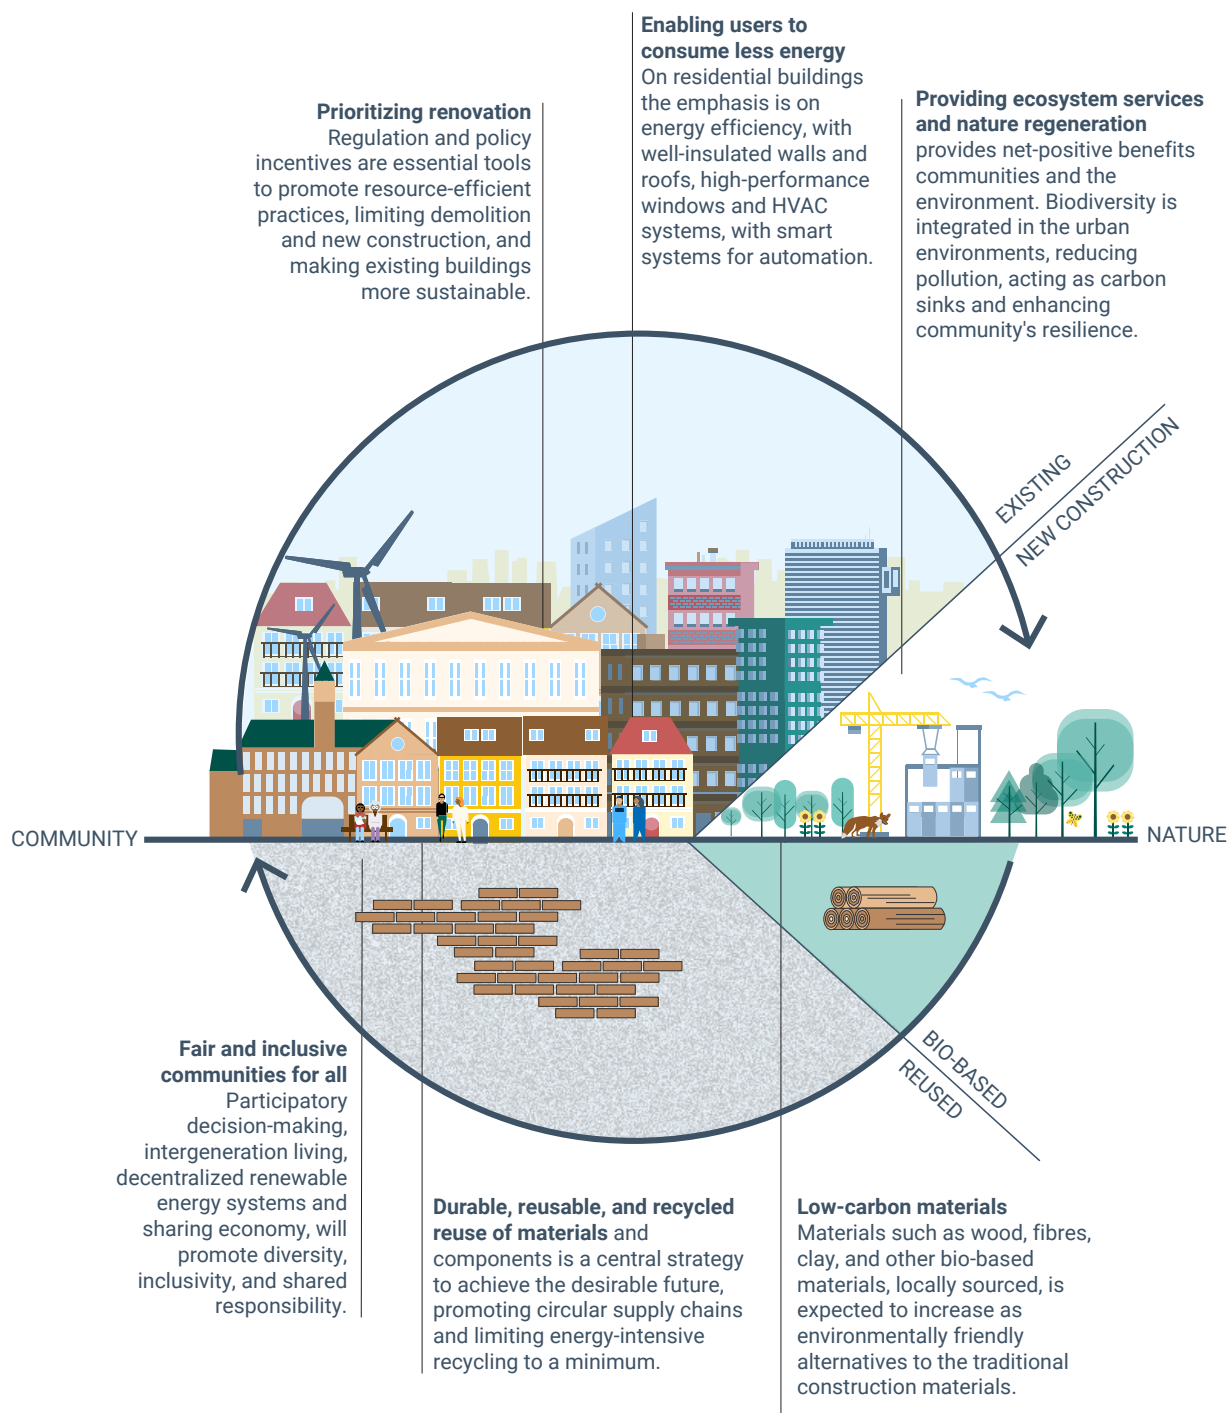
**Prioritizing renovation**
Regulation and policy incentives are essential tools to promote resource-efficient practices, limiting demolition and new construction, and making existing buildings more sustainable.

**Enabling users to consume less energy**
On residential buildings the emphasis is on energy efficiency, with well-insulated walls and roofs, high-performance windows and HVAC systems, with smart systems for automation.

**Providing ecosystem services and nature regeneration**
provides net-positive benefits communities and the environment. Biodiversity is integrated in the urban environments, reducing pollution, acting as carbon sinks and enhancing community's resilience.

EXISTING

NEW CONSTRUCTION

COMMUNITY

NATURE

BIO-BASED

REUSED

**Fair and inclusive communities for all**
Participatory decision-making, intergeneration living, decentralized renewable energy systems and sharing economy, will promote diversity, inclusivity, and shared responsibility.

**Durable, reusable, and recycled reuse of materials** and components is a central strategy to achieve the desirable future, promoting circular supply chains and limiting energy-intensive recycling to a minimum.

**Low-carbon materials**
Materials such as wood, fibres, clay, and other bio-based materials, locally sourced, is expected to increase as environmentally friendly alternatives to the traditional construction materials.